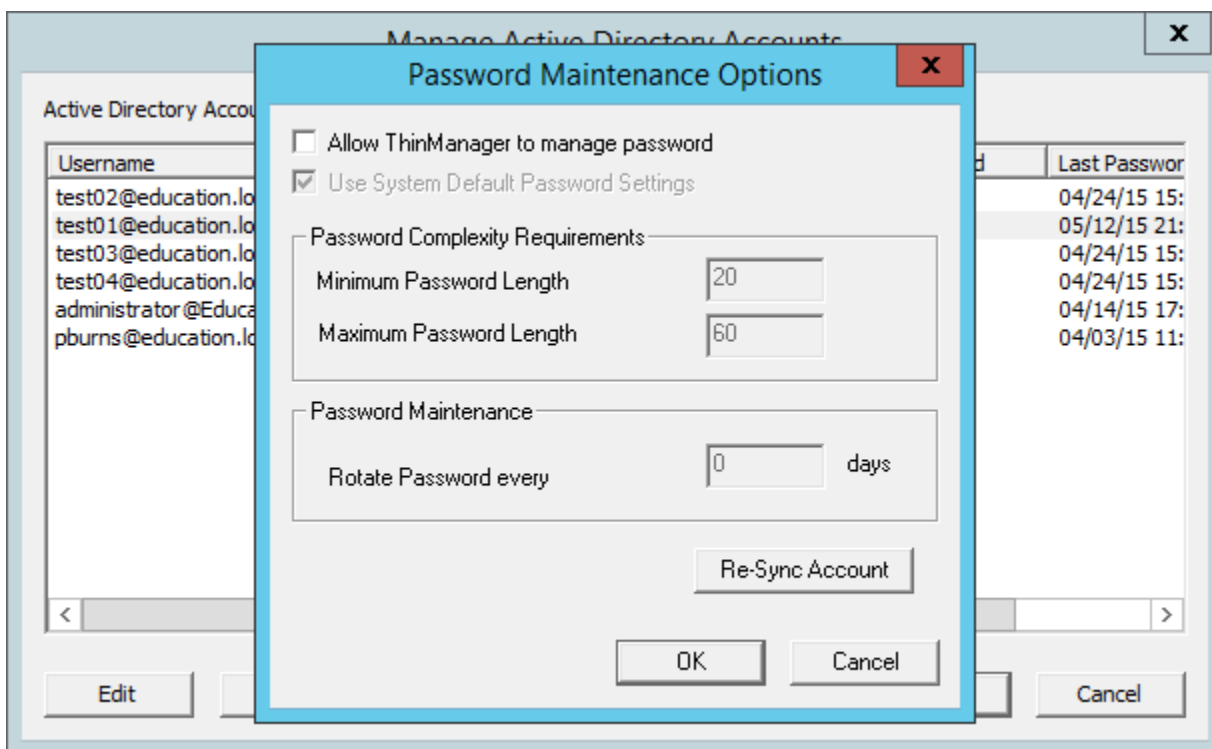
Manage Active Directory Accounts

x

Active Directory Accou

| Username | d | Last Passwor |
|---|---|---|
| test02@education.lo | | 04/24/15 15: |
| test01@education.lo | | 05/12/15 21: |
| test03@education.lo | | 04/24/15 15: |
| test04@education.lo | | 04/24/15 15: |
| administrator@Educa | | 04/14/15 17: |
| pburns@education.lo | | 04/03/15 11: |

Edit

Cancel

Password Maintenance Options

x

Allow ThinManager to manage password

Use System Default Password Settings

Password Complexity Requirements

Minimum Password Length 20

Maximum Password Length 60

Password Maintenance

Rotate Password every 0 days

Re-Sync Account

OK

Cancel